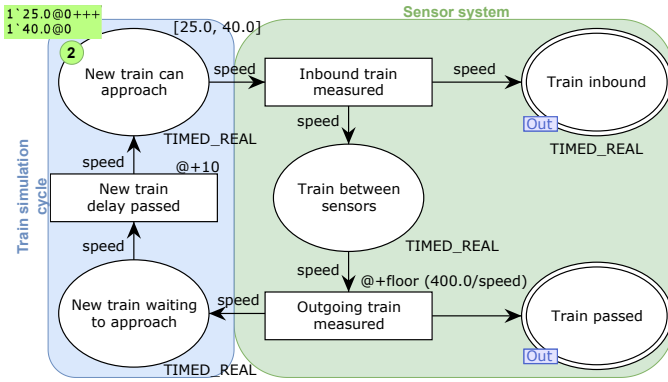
1`25.0@0+++
1`40.0@0

2

[25.0, 40.0]

Sensor system

Train simulation cycle

New train can approach

speed

Inbound train measured

speed

Train inbound

Out

TIMED_REAL

TIMED_REAL

speed

speed

@+10

New train delay passed

Train between sensors

TIMED_REAL

speed

speed

@+floor (400.0/speed)

New train waiting to approach

speed

Outgoing train measured

Train passed

Out

TIMED_REAL